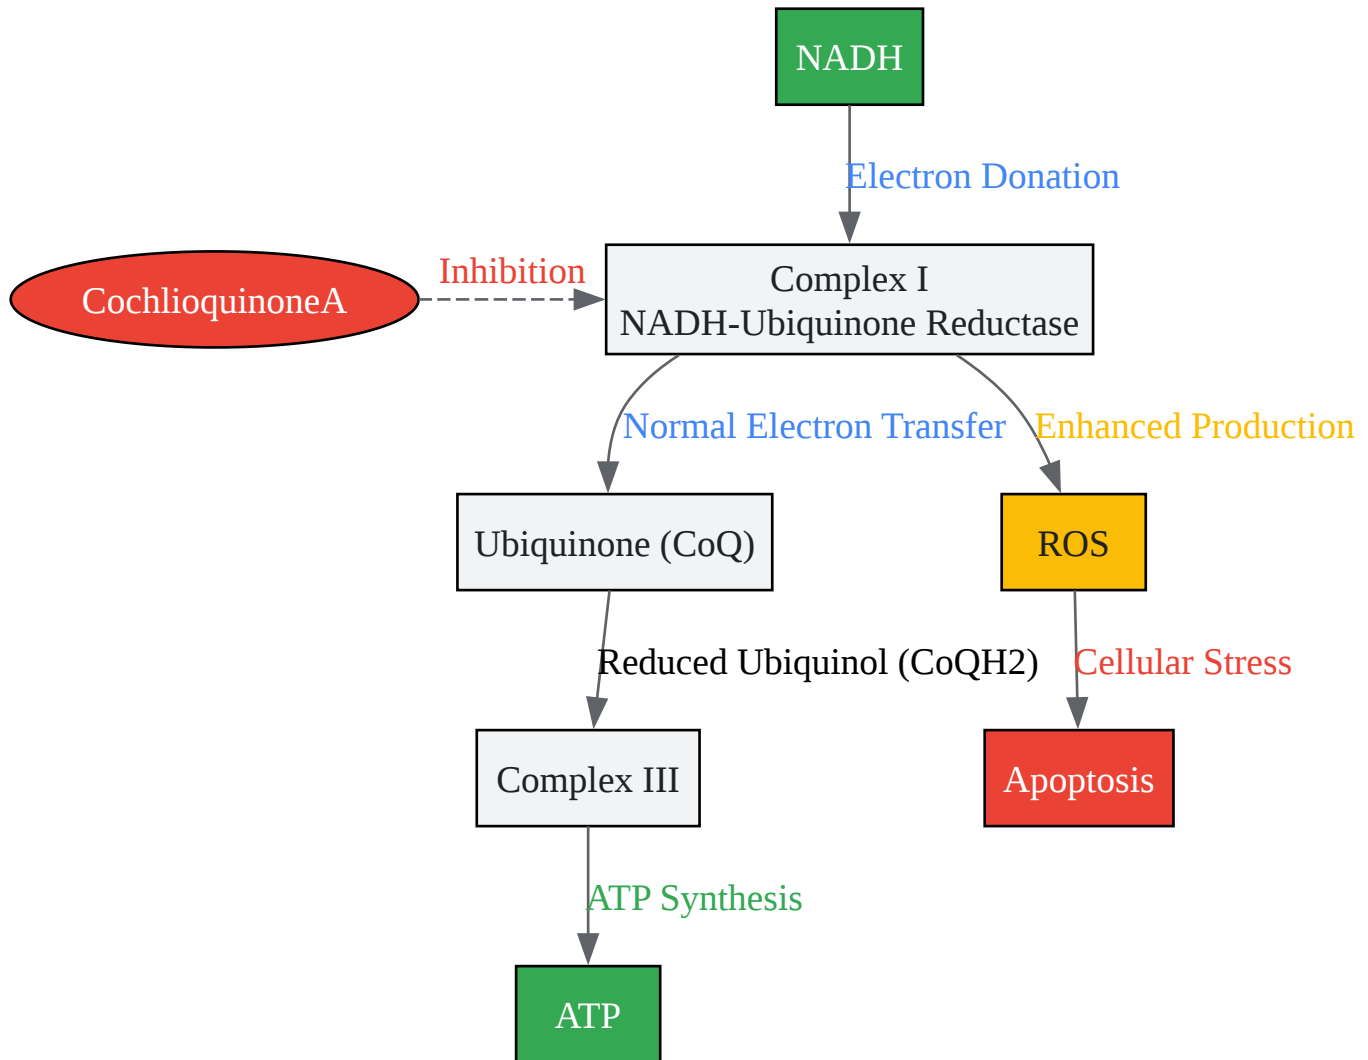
NADH

Electron Donation

CochlioquinoneA

Inhibition

Complex I
NADH-Ubiquinone Reductase

Normal Electron Transfer

Enhanced Production

Ubiquinone (CoQ)

ROS

Reduced Ubiquinol (CoQH2)

Cellular Stress

Complex III

Apoptosis

ATP Synthesis

ATP